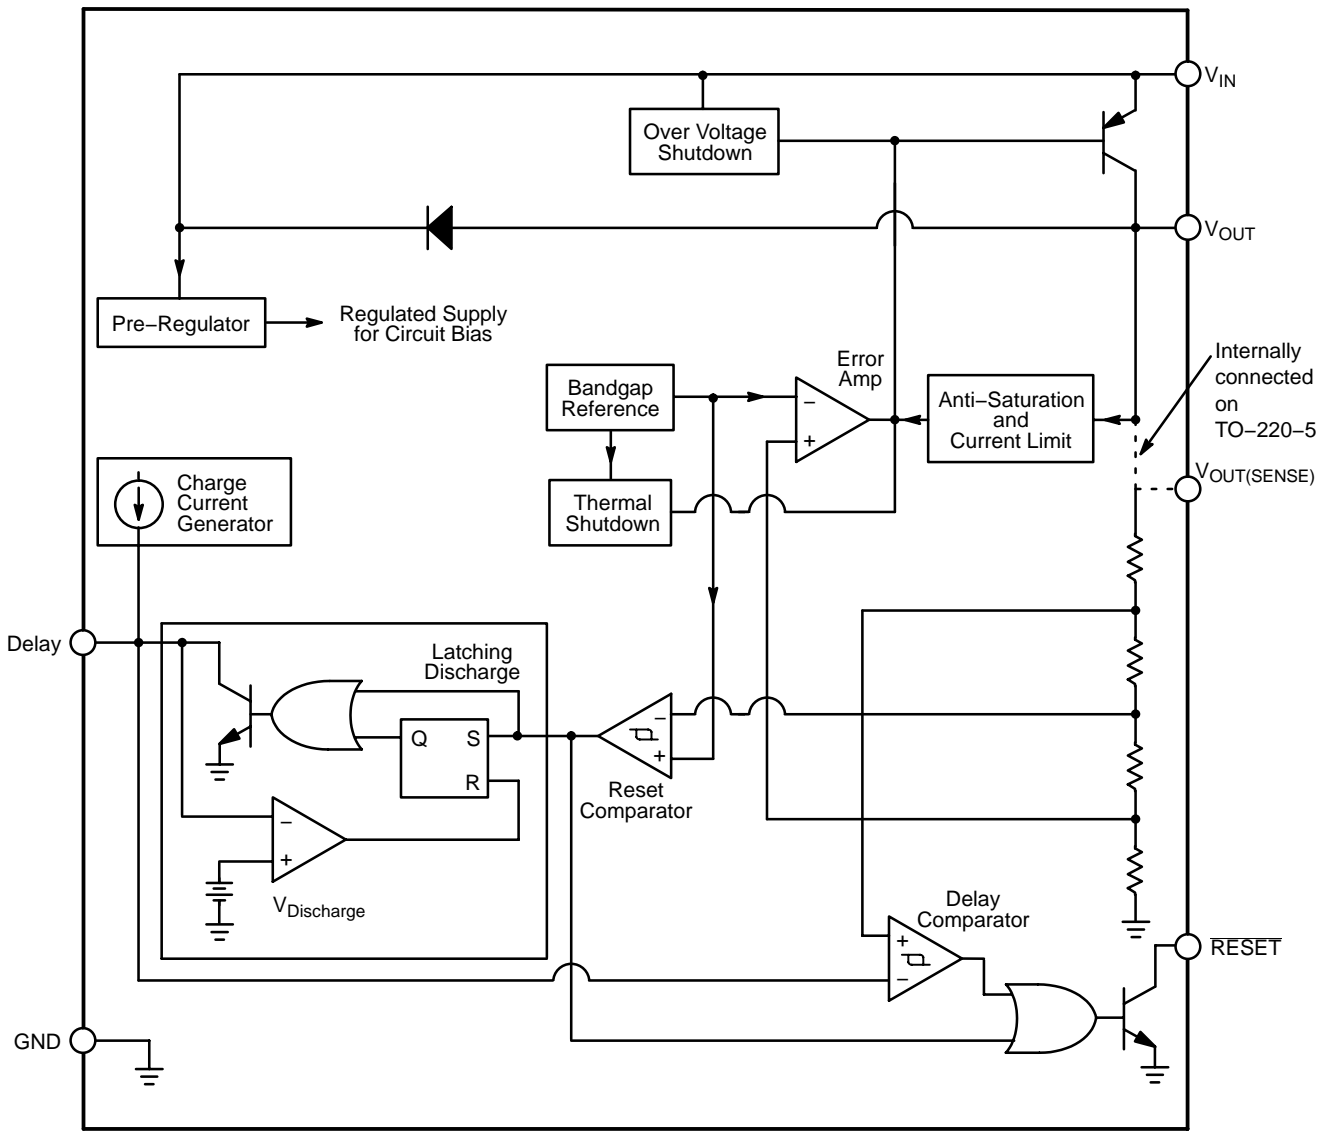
$V_{IN}$

Over Voltage Shutdown

$V_{OUT}$

Pre−Regulator

Regulated Supply for Circuit Bias

Internally connected on TO−220−5

Error Amp

Bandgap Reference

−

+

Anti−Saturation and Current Limit

Thermal Shutdown

$V_{OUT(SENSE)}$

Charge Current Generator

Delay

Latching Discharge

Q

S

R

−

+

Reset Comparator

−

+

$V_{Discharge}$

Delay Comparator

+

−

$\overline{RESET}$

GND